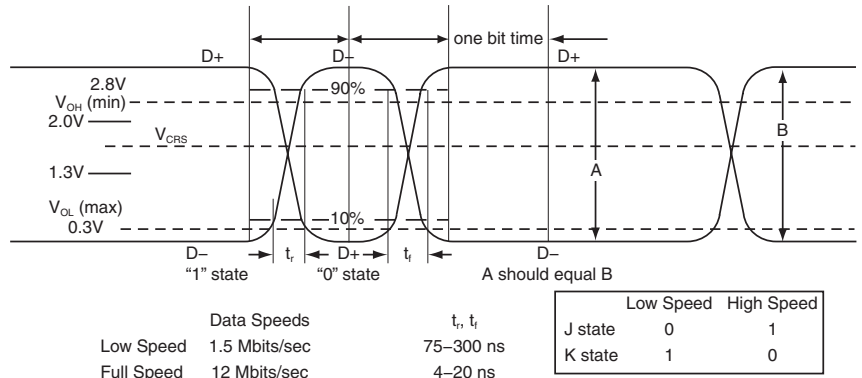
D+

D–

one bit time

D+

2.8V

$V_{OH}$ (min)

90%

2.0V

$V_{CRS}$

A

B

1.3V

$V_{OL}$ (max)

10%

0.3V

D–

$t_r$

D+

$t_f$

D–

"1" state

"0" state

A should equal B

| | Low Speed | High Speed |
|---|---|---|
| J state | 0 | 1 |
| K state | 1 | 0 |

| | Data Speeds | $t_r$, $t_f$ |
|---|---|---|
| Low Speed | 1.5 Mbits/sec | 75–300 ns |
| Full Speed | 12 Mbits/sec | 4–20 ns |